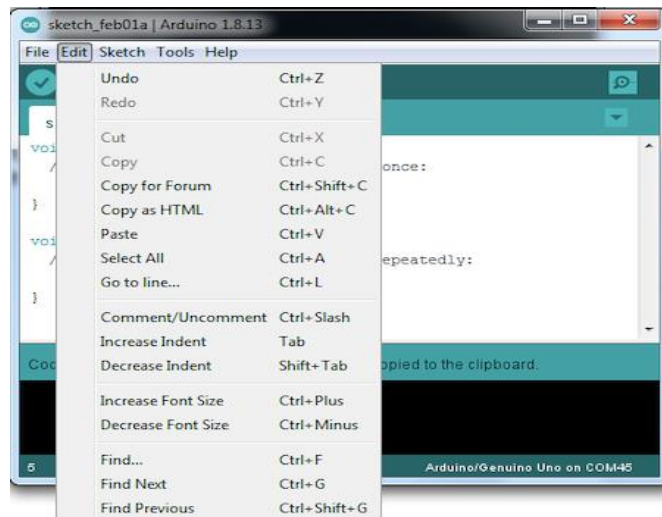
sketch_feb01a | Arduino 1.8.13

File Edit Sketch Tools Help

| | |
|---|---|
| Undo | Ctrl+Z |
| Redo | Ctrl+Y |
| Cut | Ctrl+X |
| Copy | Ctrl+C |
| Copy for Forum | Ctrl+Shift+C |
| Copy as HTML | Ctrl+Alt+C |
| Paste | Ctrl+V |
| Select All | Ctrl+A |
| Go to line... | Ctrl+L |
| Comment/Uncomment | Ctrl+Slash |
| Increase Indent | Tab |
| Decrease Indent | Shift+Tab |
| Increase Font Size | Ctrl+Plus |
| Decrease Font Size | Ctrl+Minus |
| Find... | Ctrl+F |
| Find Next | Ctrl+G |
| Find Previous | Ctrl+Shift+G |

s

voi
/ once:
}

voi
/ epeatedly:
}

Coc opied to the clipboard.

5

Arduino/Genuino Uno on COM45